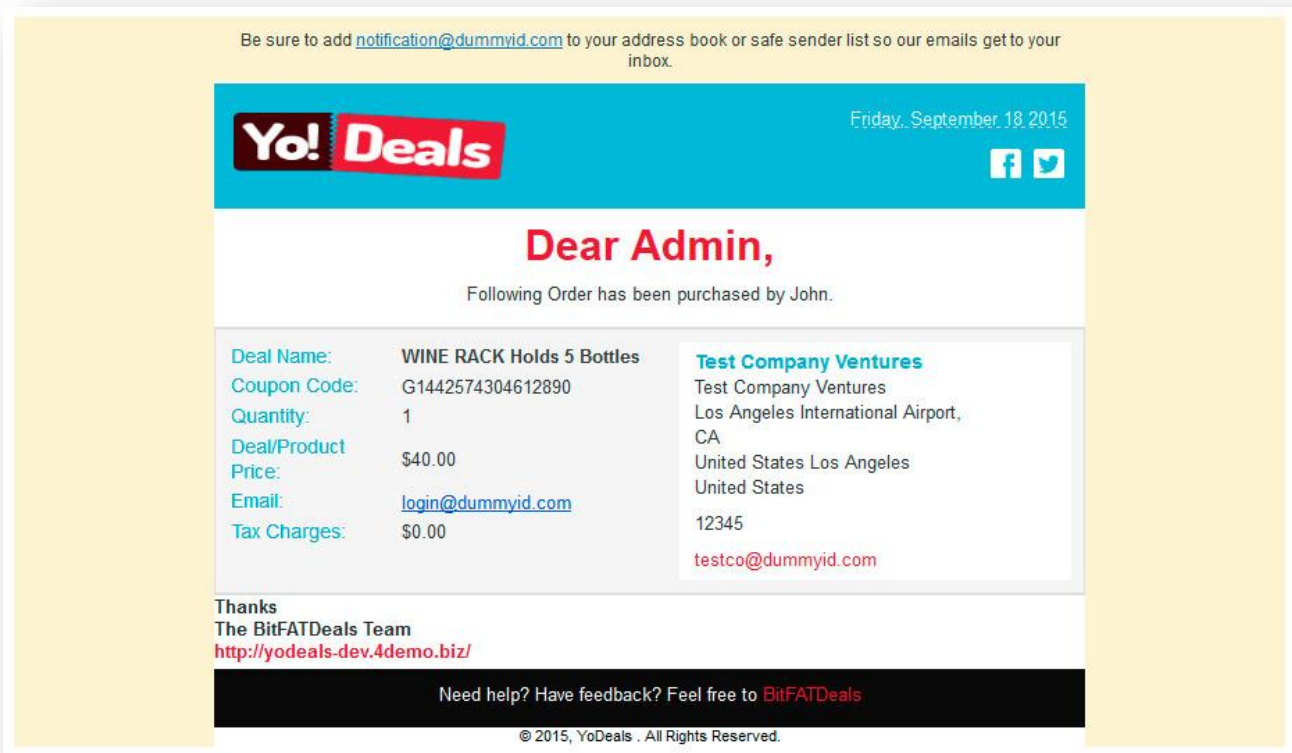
Be sure to add notification@dummyid.com to your address book or safe sender list so our emails get to your inbox.

Yo! Deals

Friday, September 18 2015

Dear Admin,

Following Order has been purchased by John.

| | |
|---|---|
| Deal Name: | WINE RACK Holds 5 Bottles |
| Coupon Code: | G1442574304612890 |
| Quantity: | 1 |
| Deal/Product Price: | $40.00 |
| Email: | login@dummyid.com |
| Tax Charges: | $0.00 |

Test Company Ventures
Test Company Ventures
Los Angeles International Airport, CA
United States Los Angeles
United States
12345
testco@dummyid.com

Thanks
The BitFATDeals Team
http://yodeals-dev.4demo.biz/

Need help? Have feedback? Feel free to BitFATDeals

© 2015, YoDeals . All Rights Reserved.